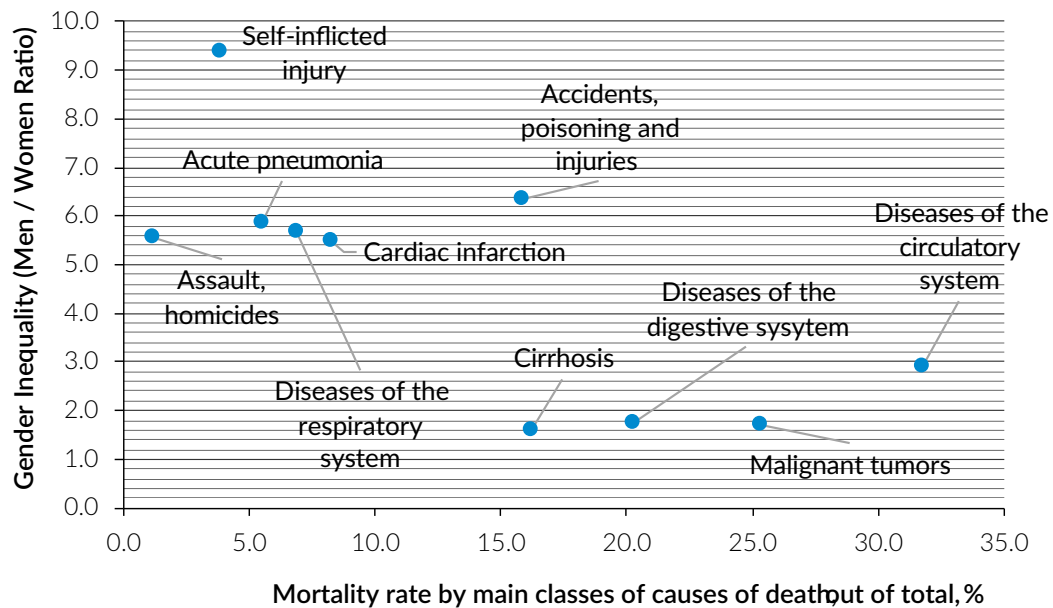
Gender Inequality (Men / Women Ratio)

10.0
9.0
8.0
7.0
6.0
5.0
4.0
3.0
2.0
1.0
0.0

Self-inflicted injury

Accidents, poisoning and injuries

Acute pneumonia

Diseases of the circulatory system

Cardiac infarction

Assault, homicides

Diseases of the digestive sysytem

Cirrhosis

Diseases of the respiratory system

Malignant tumors

0.0
5.0
10.0
15.0
20.0
25.0
30.0
35.0

Mortality rate by main classes of causes of death, out of total, %